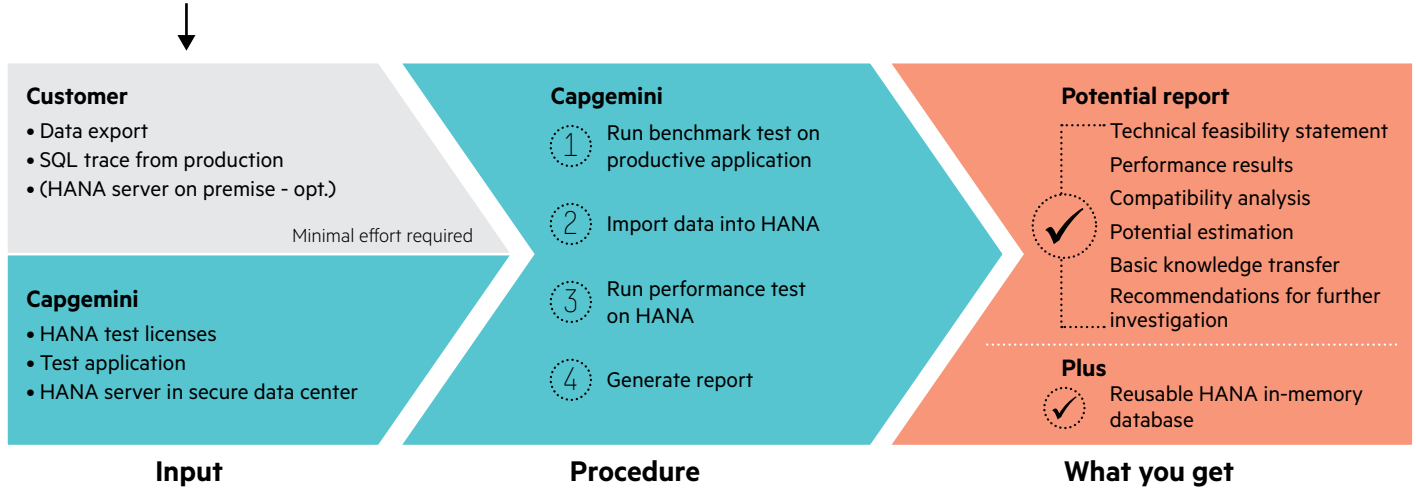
Customer
• Data export
• SQL trace from production
• (HANA server on premise - opt.)

Minimal effort required

Capgemini
• HANA test licenses
• Test application
• HANA server in secure data center

Capgemini
1 Run benchmark test on productive application
2 Import data into HANA
3 Run performance test on HANA
4 Generate report

Potential report
Technical feasibility statement
Performance results
Compatibility analysis
Potential estimation
Basic knowledge transfer
Recommendations for further investigation

Plus
Reusable HANA in-memory database

Input

Procedure

What you get